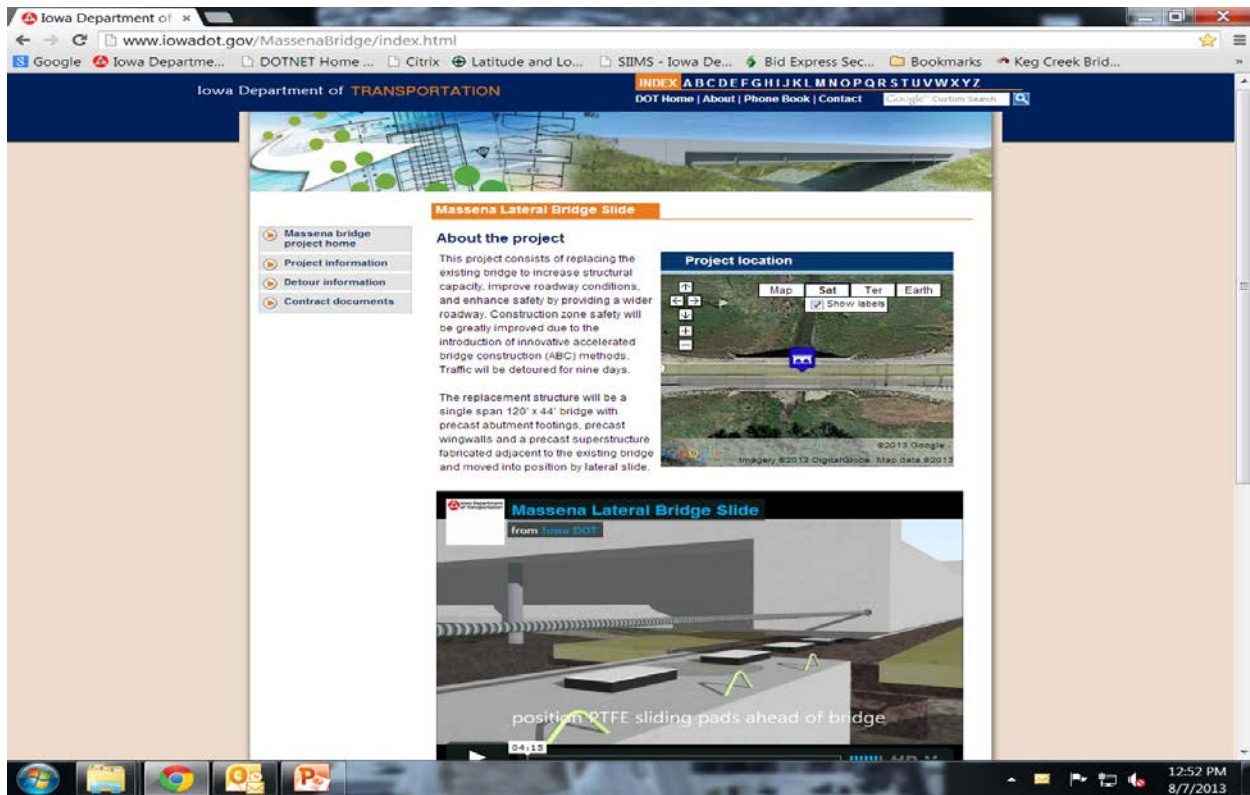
Iowa Department of ×

www.iowadot.gov/MassenaBridge/index.html

Google Iowa Departme... DOTNET Home ... Citrix Latitude and Lo... SIIMS - Iowa De... Bid Express Sec... Bookmarks Keg Creek Brid...

Iowa Department of TRANSPORTATION

INDEX A B C D E F G H I J K L M N O P Q R S T U V W X Y Z

DOT Home | About | Phone Book | Contact

Google Custom Search

Massena Lateral Bridge Slide

Massena bridge project home

Project information

Detour information

Contract documents

About the project

This project consists of replacing the existing bridge to increase structural capacity, improve roadway conditions, and enhance safety by providing a wider roadway. Construction zone safety will be greatly improved due to the introduction of innovative accelerated bridge construction (ABC) methods. Traffic will be detoured for nine days.

The replacement structure will be a single span 120' x 44' bridge with precast abutment footings, precast wingwalls and a precast superstructure fabricated adjacent to the existing bridge and moved into position by lateral slide.

Project location

Map Sat Ter Earth

Show labels

©2013 Google

Google Imagery ©2013 DigitalGlobe, Map data ©2013

Massena Lateral Bridge Slide

from Iowa DOT

position PTFE sliding pads ahead of bridge

04:15

12:52 PM
8/7/2013